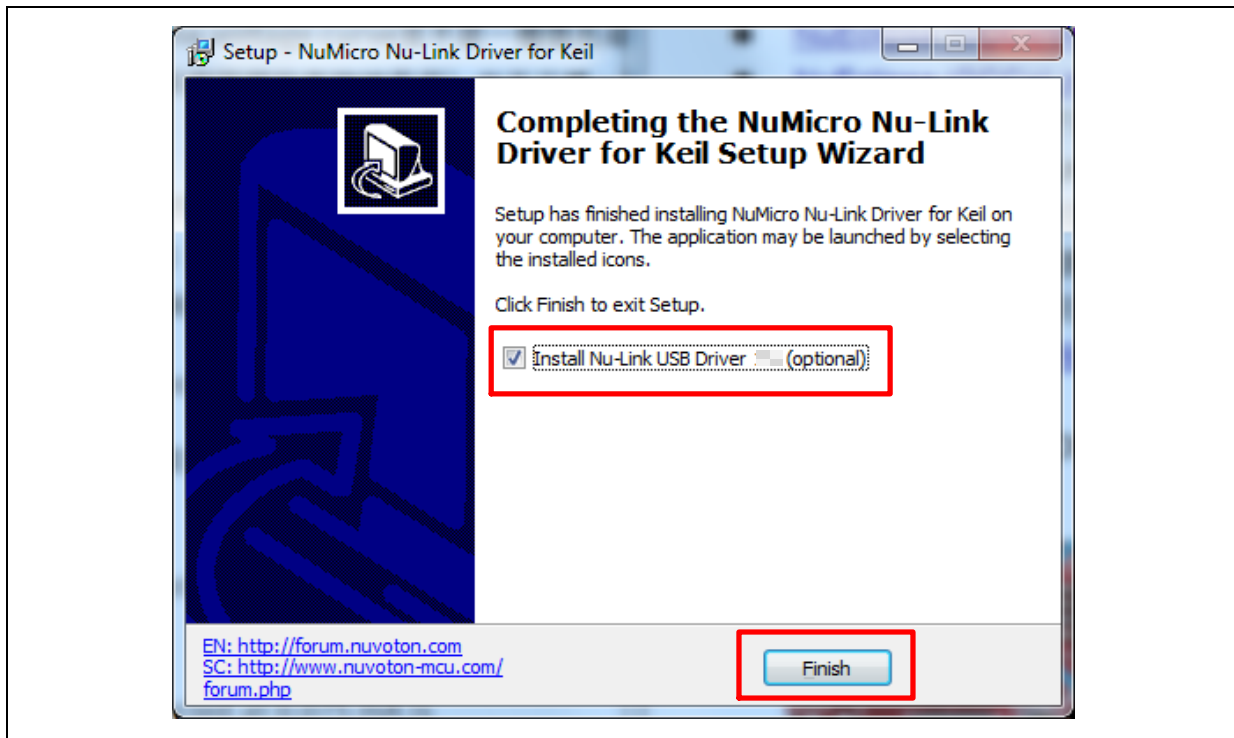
Setup - NuMicro Nu-Link Driver for Keil

Completing the NuMicro Nu-Link Driver for Keil Setup Wizard

Setup has finished installing NuMicro Nu-Link Driver for Keil on your computer. The application may be launched by selecting the installed icons.

Click Finish to exit Setup.

Install Nu-Link USB Driver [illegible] (optional)

EN: http://forum.nuvoton.com
SC: http://www.nuvoton-mcu.com/forum.php

Finish